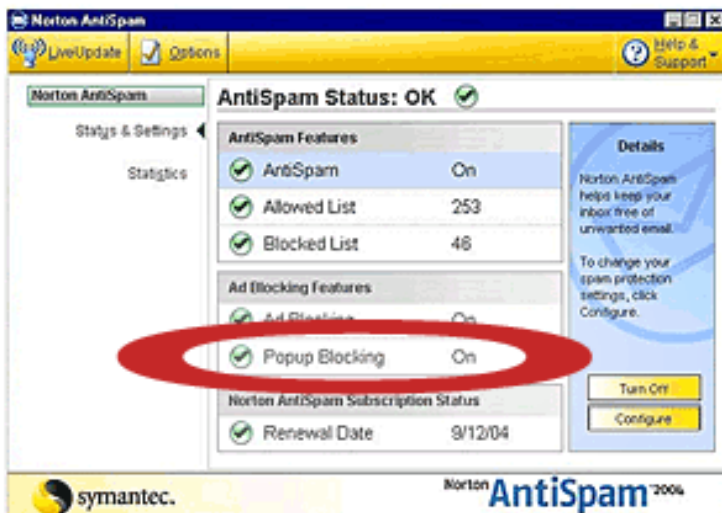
Norton AntiSpam

LiveUpdate | Options | Help & Support

Norton AntiSpam

Status & Settings

Statistics

AntiSpam Status: OK

| AntiSpam Features | |
|---|---|
| AntiSpam | On |
| Allowed List | 253 |
| Blocked List | 46 |

| Ad Blocking Features | |
|---|---|
| Ad Blocking | On |
| Popup Blocking | On |

| Norton AntiSpam Subscription Status | |
|---|---|
| Renewal Date | 9/12/04 |

Details

Norton AntiSpam helps keep your inbox free of unwanted email.

To change your spam protection settings, click Configure.

Turn Off

Configure

symantec.

Norton AntiSpam 2004